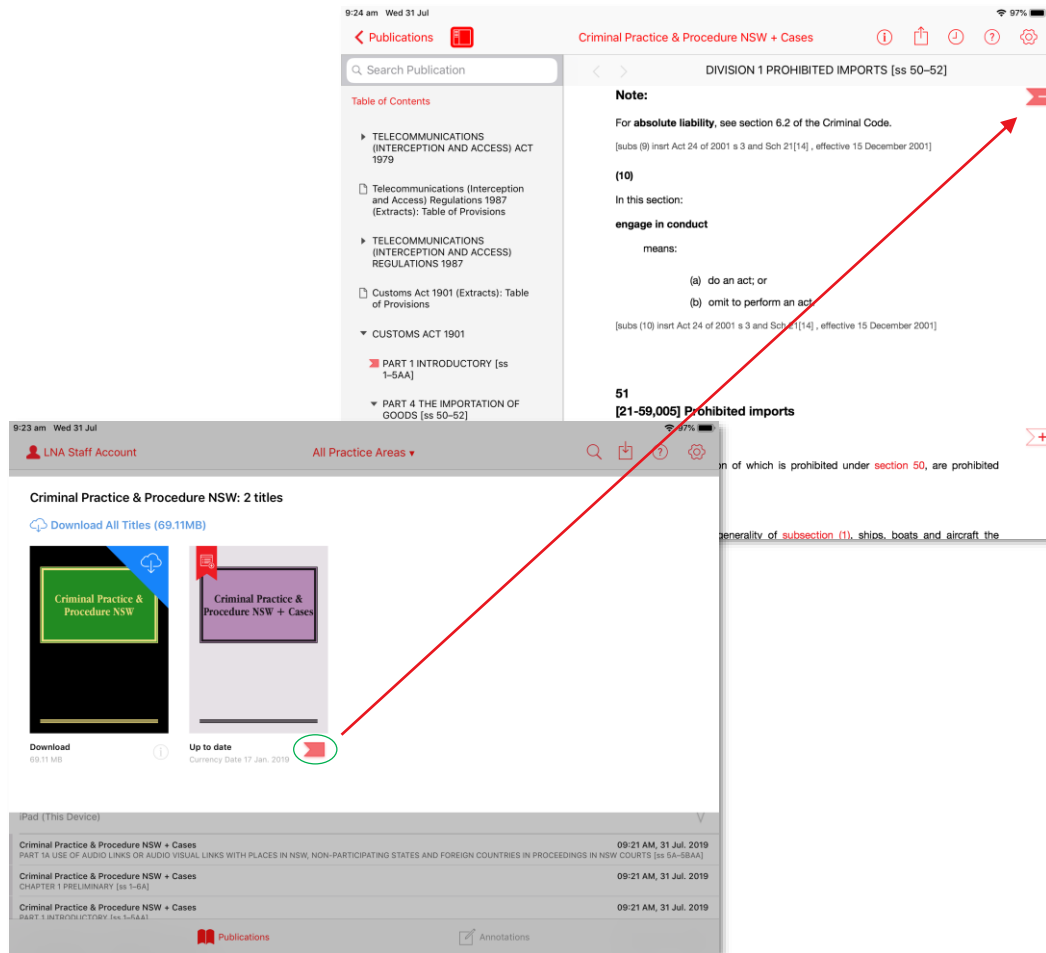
9:24 am Wed 31 Jul

97%

Publications

Criminal Practice & Procedure NSW + Cases

Search Publication

DIVISION 1 PROHIBITED IMPORTS [ss 50–52]

Table of Contents

TELECOMMUNICATIONS (INTERCEPTION AND ACCESS) ACT 1979

Telecommunications (Interception and Access) Regulations 1987 (Extracts): Table of Provisions

TELECOMMUNICATIONS (INTERCEPTION AND ACCESS) REGULATIONS 1987

Customs Act 1901 (Extracts): Table of Provisions

CUSTOMS ACT 1901

PART 1 INTRODUCTORY [ss 1–5AA]

PART 4 THE IMPORTATION OF GOODS [ss 50–52]

Note:

For **absolute liability**, see section 6.2 of the Criminal Code.

[subs (9) insrt Act 24 of 2001 s 3 and Sch 21[14] , effective 15 December 2001]

**(10)**

In this section:

**engage in conduct**

means:

(a) do an act; or

(b) omit to perform an act.

[subs (10) insrt Act 24 of 2001 s 3 and Sch 21[14] , effective 15 December 2001]

**51**

**[21-59,005] Prohibited imports**

on of which is prohibited under section 50, are prohibited

generality of subsection (1), ships, boats and aircraft the

9:23 am Wed 31 Jul

97%

LNA Staff Account

All Practice Areas ▾

Criminal Practice & Procedure NSW: 2 titles

Download All Titles (69.11MB)

Criminal Practice & Procedure NSW

Criminal Practice & Procedure NSW + Cases

Download

69.11 MB

Up to date

Currency Date 17 Jan. 2019

iPad (This Device)

Criminal Practice & Procedure NSW + Cases 09:21 AM, 31 Jul. 2019

PART 1A USE OF AUDIO LINKS OR AUDIO VISUAL LINKS WITH PLACES IN NSW, NON-PARTICIPATING STATES AND FOREIGN COUNTRIES IN PROCEEDINGS IN NSW COURTS [ss 5A–5BAA]

Criminal Practice & Procedure NSW + Cases 09:21 AM, 31 Jul. 2019

CHAPTER 1 PRELIMINARY [ss 1–6A]

Criminal Practice & Procedure NSW + Cases 09:21 AM, 31 Jul. 2019

PART 1 INTRODUCTORY [ss 1–5AA]

Publications

Annotations